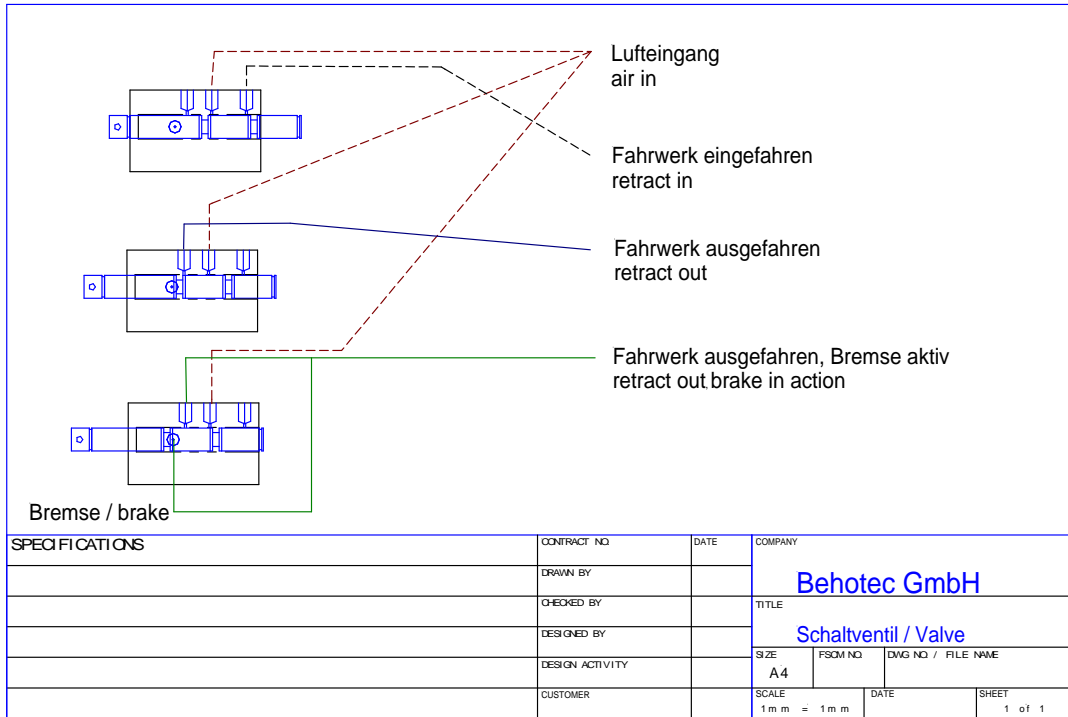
Lufteingang
air in

Fahrwerk eingefahren
retract in

Fahrwerk ausgefahren
retract out

Fahrwerk ausgefahren, Bremse aktiv
retract out, brake in action

Bremse / brake

| SPECIFICATIONS | CONTRACT NO. | DATE | COMPANY |
|---|---|---|---|
| | DRAWN BY | | Behotec GmbH |
| | CHECKED BY | | TITLE |
| | DESIGNED BY | | Schaltventil / Valve |
| | DESIGN ACTIVITY | | SIZE A4 · FSCM NO. · DWG NO. / FILE NAME |
| | CUSTOMER | | SCALE 1 mm = 1 mm · DATE · SHEET 1 of 1 |